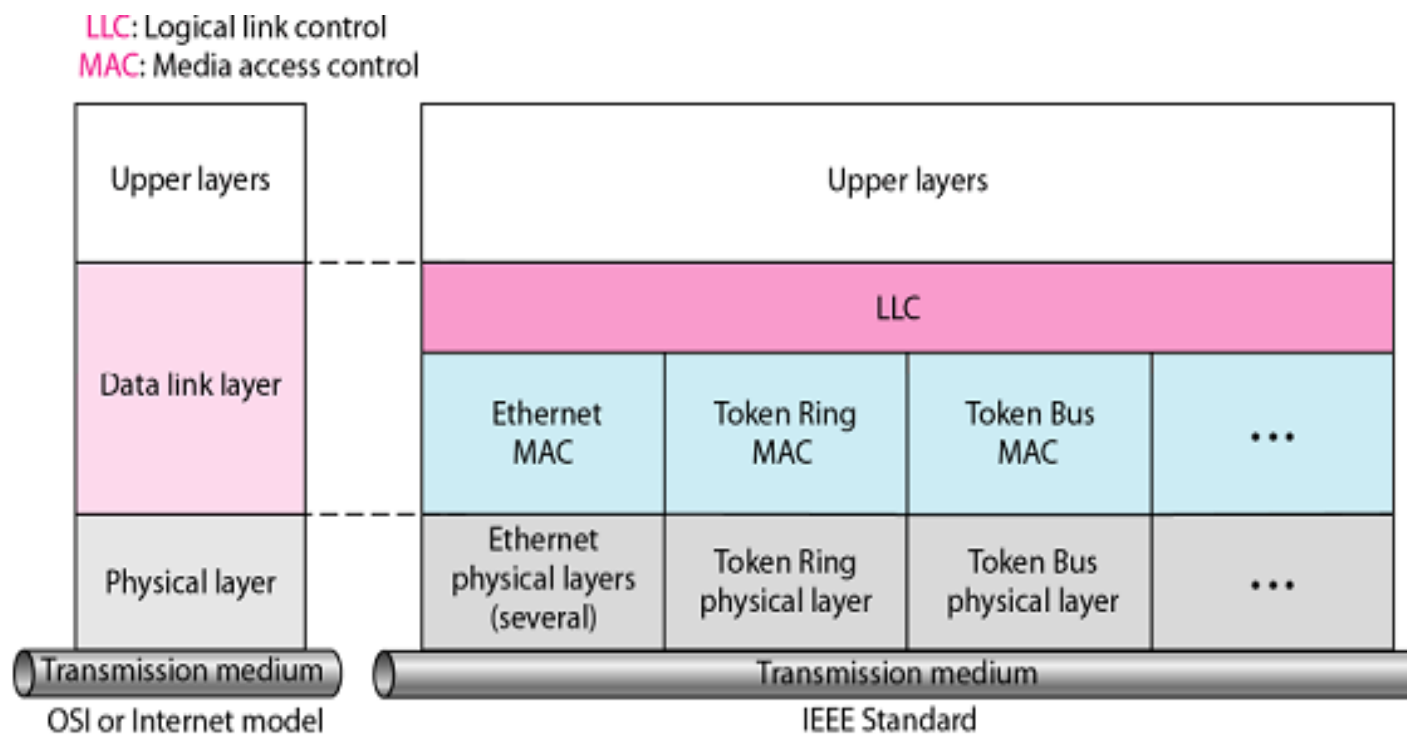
LLC: Logical link control
MAC: Media access control

Upper layers

Data link layer

Physical layer

Transmission medium

OSI or Internet model

Upper layers

LLC

| Ethernet MAC | Token Ring MAC | Token Bus MAC | ... |
|---|---|---|---|
| Ethernet physical layers (several) | Token Ring physical layer | Token Bus physical layer | ... |

Transmission medium

IEEE Standard